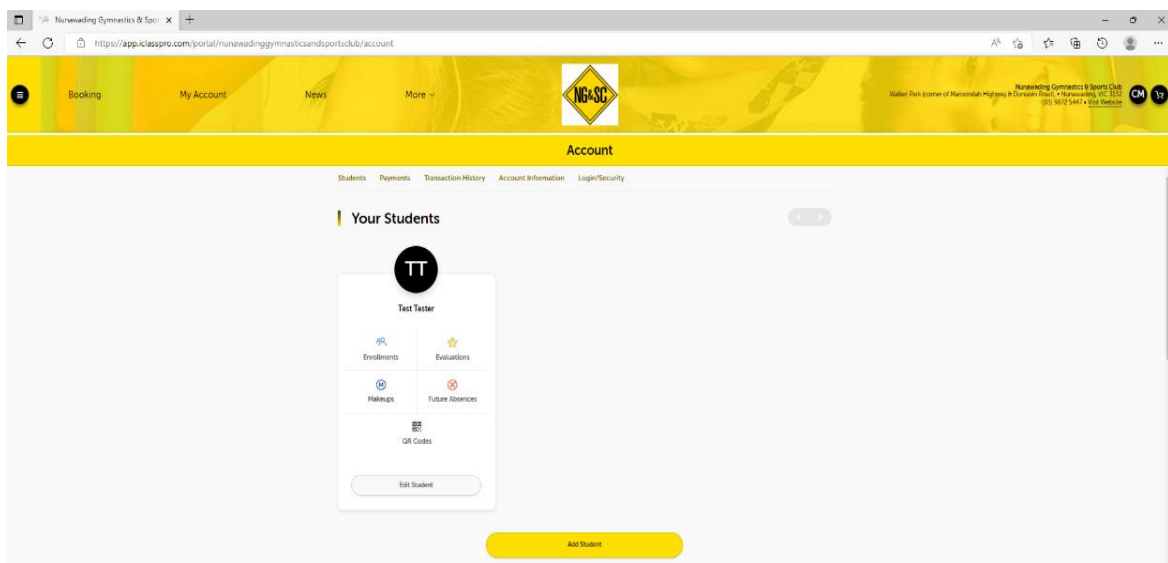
Nunawading Gymnastics & Spo ×

https://app.iclasspro.com/portal/nunawadinggymnasticsandsportsclub/account

Booking My Account News More

NG&SC

Nunawading Gymnastics & Sports Club
Walker Park (corner of Maroondah Highway & Dunlavin Road), • Nunawading, VIC 3131
(03) 9872 5447 • Visit Website

CM

Account

Students Payments Transaction History Account Information Login/Security

Your Students

TT

Test Tester

Enrollments

Evaluations

Makeups

Future Absences

QR Codes

Edit Student

Add Student